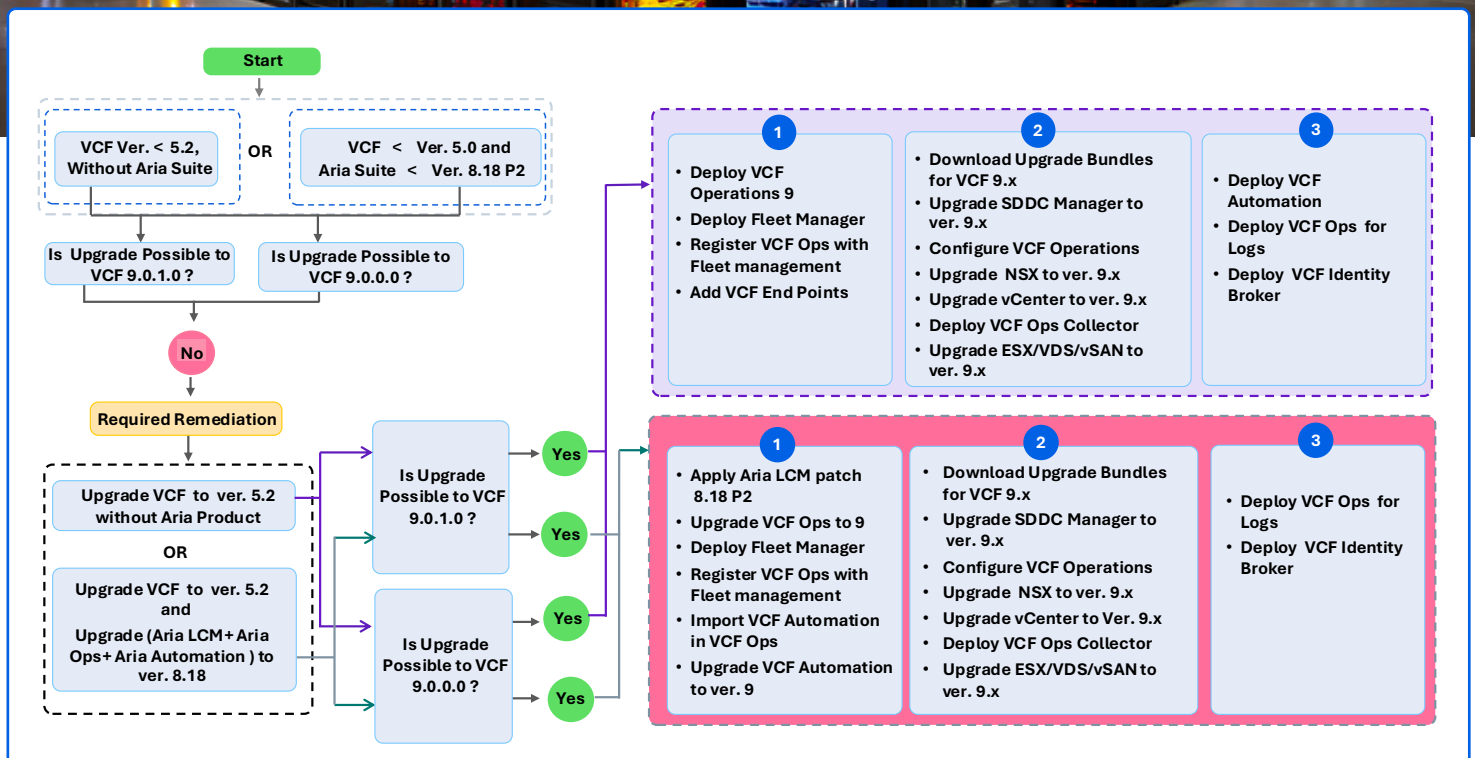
Start

VCF Ver. < 5.2, Without Aria Suite

OR

VCF < Ver. 5.0 and Aria Suite < Ver. 8.18 P2

Is Upgrade Possible to VCF 9.0.1.0 ?

Is Upgrade Possible to VCF 9.0.0.0 ?

No

Required Remediation

Upgrade VCF to ver. 5.2 without Aria Product

OR

Upgrade VCF to ver. 5.2 and Upgrade (Aria LCM+ Aria Ops+ Aria Automation ) to ver. 8.18

Is Upgrade Possible to VCF 9.0.1.0 ?

Is Upgrade Possible to VCF 9.0.0.0 ?

Yes

Yes

Yes

Yes

1

- Deploy VCF Operations 9
- Deploy Fleet Manager
- Register VCF Ops with Fleet management
- Add VCF End Points

2

- Download Upgrade Bundles for VCF 9.x
- Upgrade SDDC Manager to ver. 9.x
- Configure VCF Operations
- Upgrade NSX to ver. 9.x
- Upgrade vCenter to ver. 9.x
- Deploy VCF Ops Collector
- Upgrade ESX/VDS/vSAN to ver. 9.x

3

- Deploy VCF Automation
- Deploy VCF Ops for Logs
- Deploy VCF Identity Broker

1

- Apply Aria LCM patch 8.18 P2
- Upgrade VCF Ops to 9
- Deploy Fleet Manager
- Register VCF Ops with Fleet management
- Import VCF Automation in VCF Ops
- Upgrade VCF Automation to ver. 9

2

- Download Upgrade Bundles for VCF 9.x
- Upgrade SDDC Manager to ver. 9.x
- Configure VCF Operations
- Upgrade NSX to ver. 9.x
- Upgrade vCenter to Ver. 9.x
- Deploy VCF Ops Collector
- Upgrade ESX/VDS/vSAN to ver. 9.x

3

- Deploy VCF Ops for Logs
- Deploy VCF Identity Broker